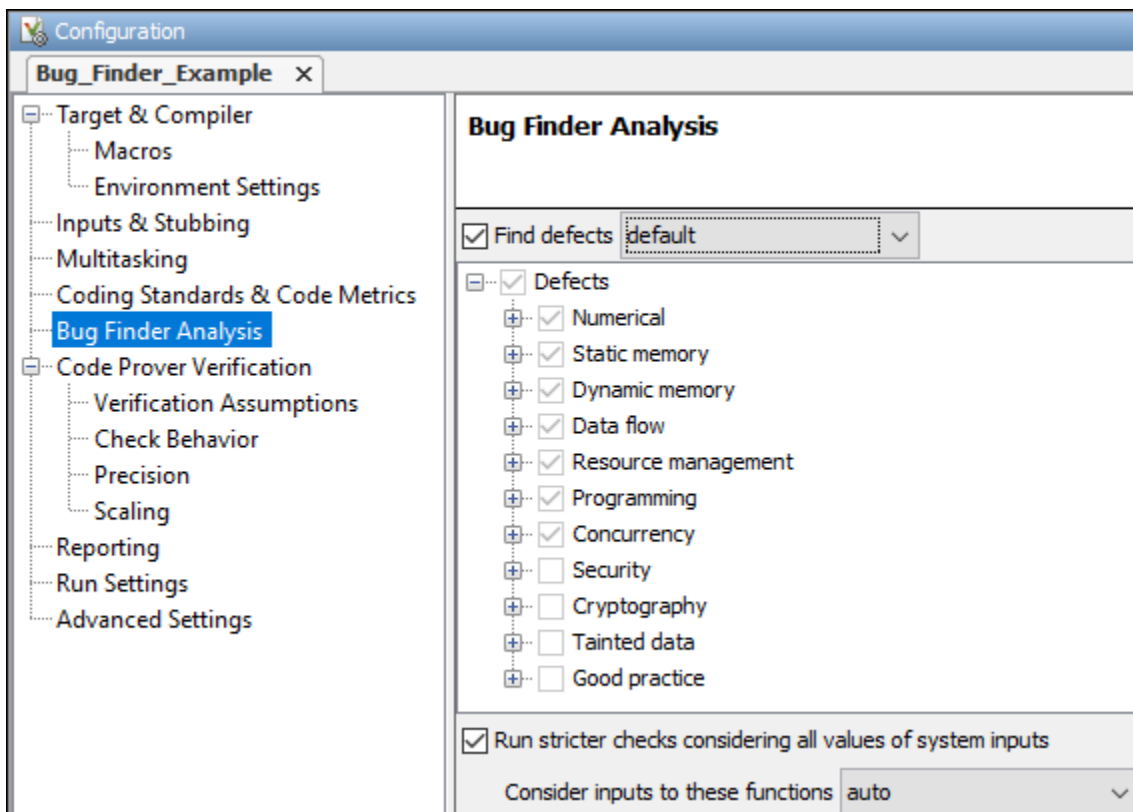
Configuration

Bug_Finder_Example ×

Target & Compiler
Macros
Environment Settings
Inputs & Stubbing
Multitasking
Coding Standards & Code Metrics
Bug Finder Analysis
Code Prover Verification
Verification Assumptions
Check Behavior
Precision
Scaling
Reporting
Run Settings
Advanced Settings

Bug Finder Analysis

Find defects default

Defects
Numerical
Static memory
Dynamic memory
Data flow
Resource management
Programming
Concurrency
Security
Cryptography
Tainted data
Good practice

Run stricter checks considering all values of system inputs

Consider inputs to these functions auto